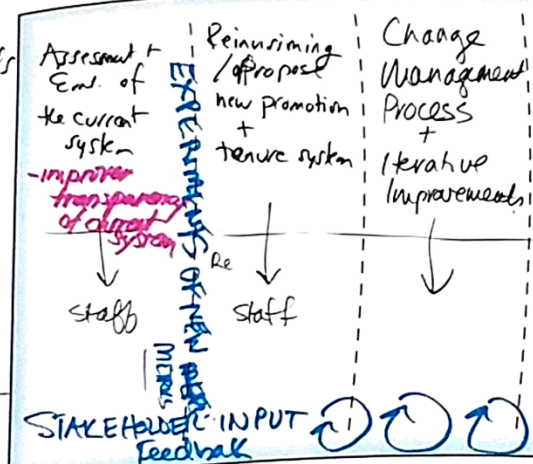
s

Assessment + Eval. of the current system

- improve transparency of current system

↓

staff

EXPERIMENTS OF NEW MICROS

Re

Reinvisioning / propose new promotion + tenure system

↓

staff

Change Management Process + Iterative Improvements

↓

STAKEHOLDER INPUT Feedback